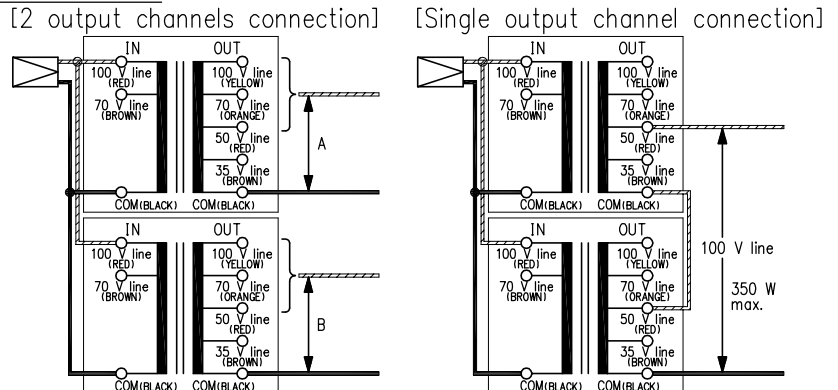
[2 output channels connection]

IN
100 V line (RED)
70 V line (BROWN)
COM(BLACK)
OUT
100 V line (YELLOW)
70 V line (ORANGE)
50 V line (RED)
35 V line (BROWN)
COM(BLACK)
A

IN
100 V line (RED)
70 V line (BROWN)
COM(BLACK)
OUT
100 V line (YELLOW)
70 V line (ORANGE)
50 V line (RED)
35 V line (BROWN)
COM(BLACK)
B

[Single output channel connection]

IN
100 V line (RED)
70 V line (BROWN)
COM(BLACK)
OUT
100 V line (YELLOW)
70 V line (ORANGE)
50 V line (RED)
35 V line (BROWN)
COM(BLACK)

IN
100 V line (RED)
70 V line (BROWN)
COM(BLACK)
OUT
100 V line (YELLOW)
70 V line (ORANGE)
50 V line (RED)
35 V line (BROWN)
COM(BLACK)

100 V line
350 W max.